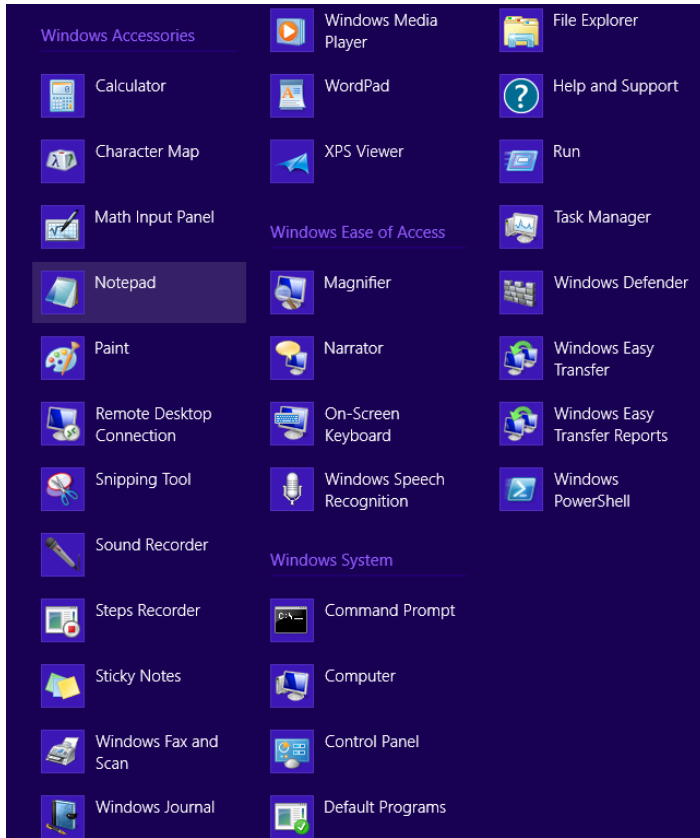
Windows Accessories

Calculator

Character Map

Math Input Panel

Notepad

Paint

Remote Desktop Connection

Snipping Tool

Sound Recorder

Steps Recorder

Sticky Notes

Windows Fax and Scan

Windows Journal

Windows Media Player

WordPad

XPS Viewer

Windows Ease of Access

Magnifier

Narrator

On-Screen Keyboard

Windows Speech Recognition

Windows System

Command Prompt

Computer

Control Panel

Default Programs

File Explorer

Help and Support

Run

Task Manager

Windows Defender

Windows Easy Transfer

Windows Easy Transfer Reports

Windows PowerShell